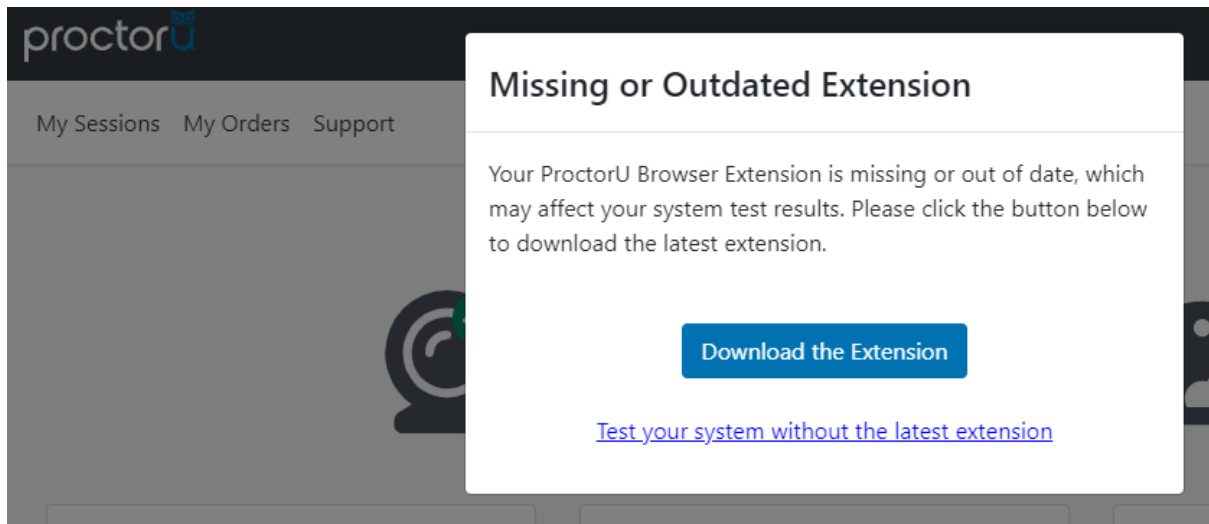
proctorU

My Sessions My Orders Support

Missing or Outdated Extension

Your ProctorU Browser Extension is missing or out of date, which may affect your system test results. Please click the button below to download the latest extension.

Download the Extension

Test your system without the latest extension